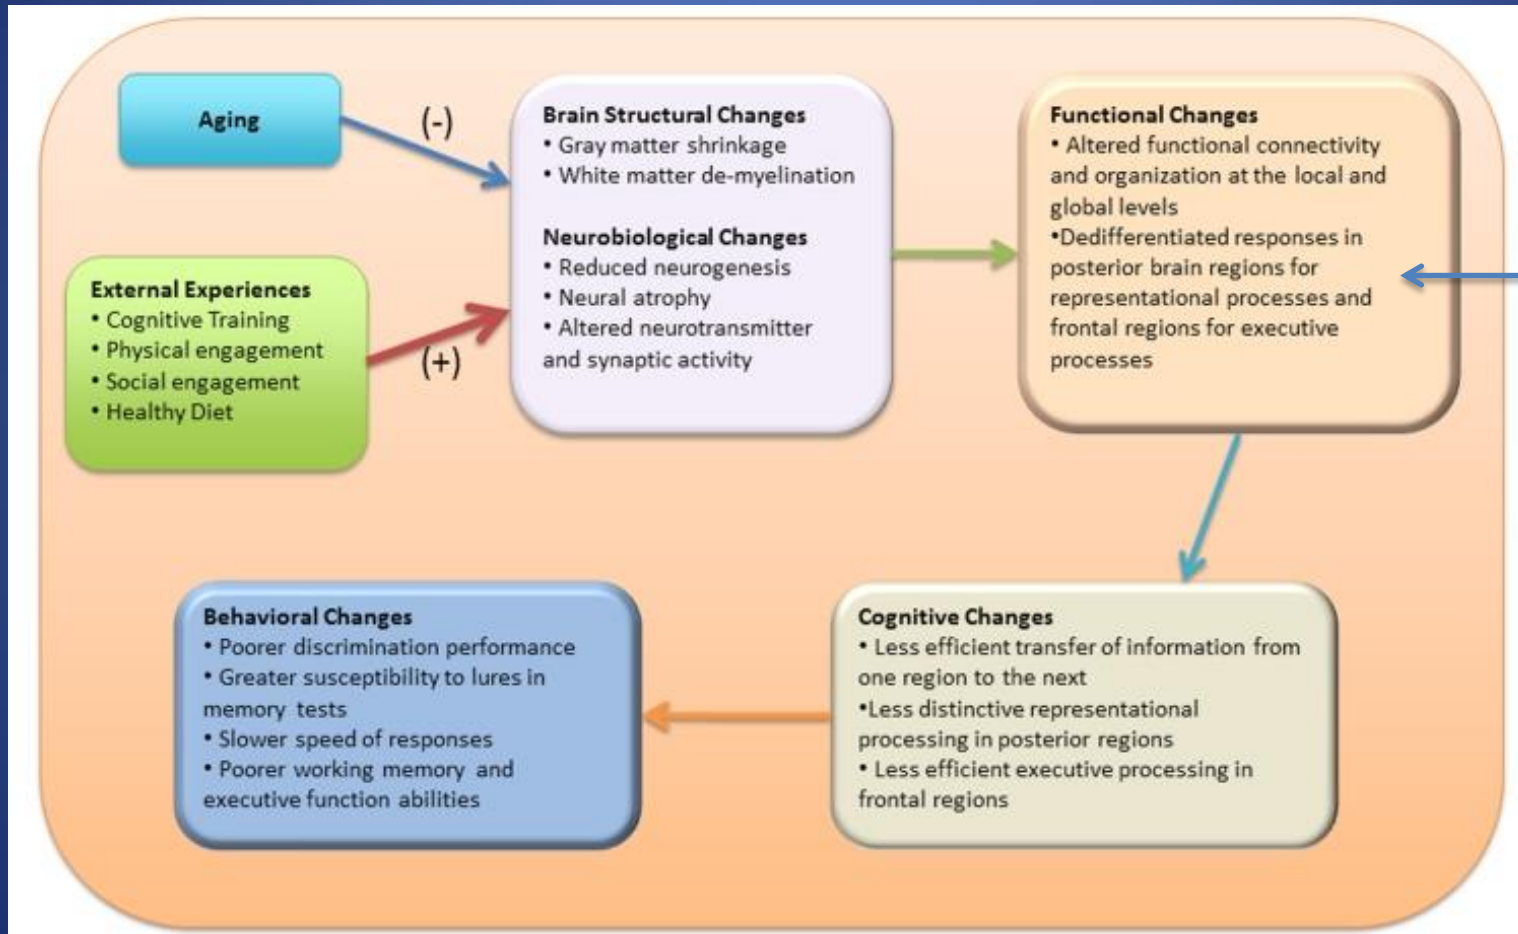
Aging

(-)

External Experiences
• Cognitive Training
• Physical engagement
• Social engagement
• Healthy Diet

(+)

Brain Structural Changes
• Gray matter shrinkage
• White matter de-myelination

Neurobiological Changes
• Reduced neurogenesis
• Neural atrophy
• Altered neurotransmitter and synaptic activity

Functional Changes
• Altered functional connectivity and organization at the local and global levels
•Dedifferentiated responses in posterior brain regions for representational processes and frontal regions for executive processes

Cognitive Changes
• Less efficient transfer of information from one region to the next
•Less distinctive representational processing in posterior regions
• Less efficient executive processing in frontal regions

Behavioral Changes
• Poorer discrimination performance
• Greater susceptibility to lures in memory tests
• Slower speed of responses
• Poorer working memory and executive function abilities